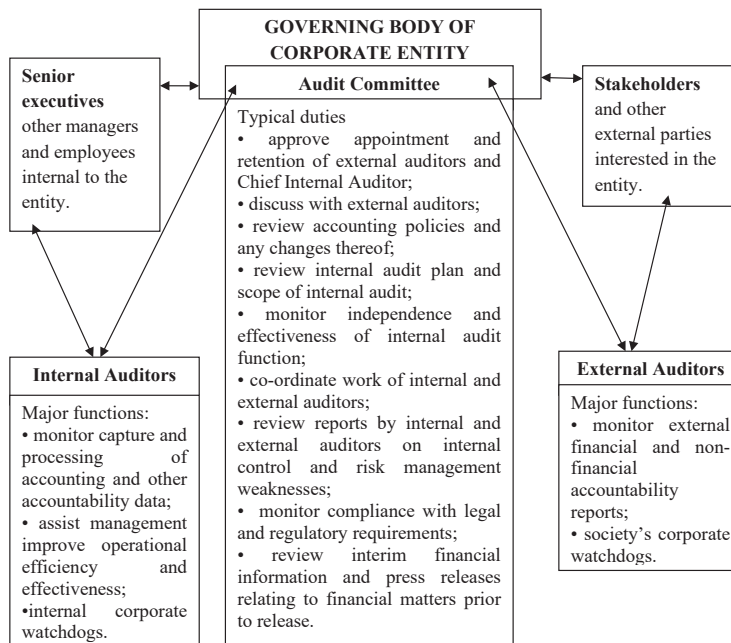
GOVERNING BODY OF CORPORATE ENTITY

Senior executives other managers and employees internal to the entity.

Audit Committee

Typical duties
• approve appointment and retention of external auditors and Chief Internal Auditor;
• discuss with external auditors;
• review accounting policies and any changes thereof;
• review internal audit plan and scope of internal audit;
• monitor independence and effectiveness of internal audit function;
• co-ordinate work of internal and external auditors;
• review reports by internal and external auditors on internal control and risk management weaknesses;
• monitor compliance with legal and regulatory requirements;
• review interim financial information and press releases relating to financial matters prior to release.

Stakeholders and other external parties interested in the entity.

Internal Auditors

Major functions:
• monitor capture and processing of accounting and other accountability data;
• assist management improve operational efficiency and effectiveness;
•internal corporate watchdogs.

External Auditors

Major functions:
• monitor external financial and non-financial accountability reports;
• society's corporate watchdogs.